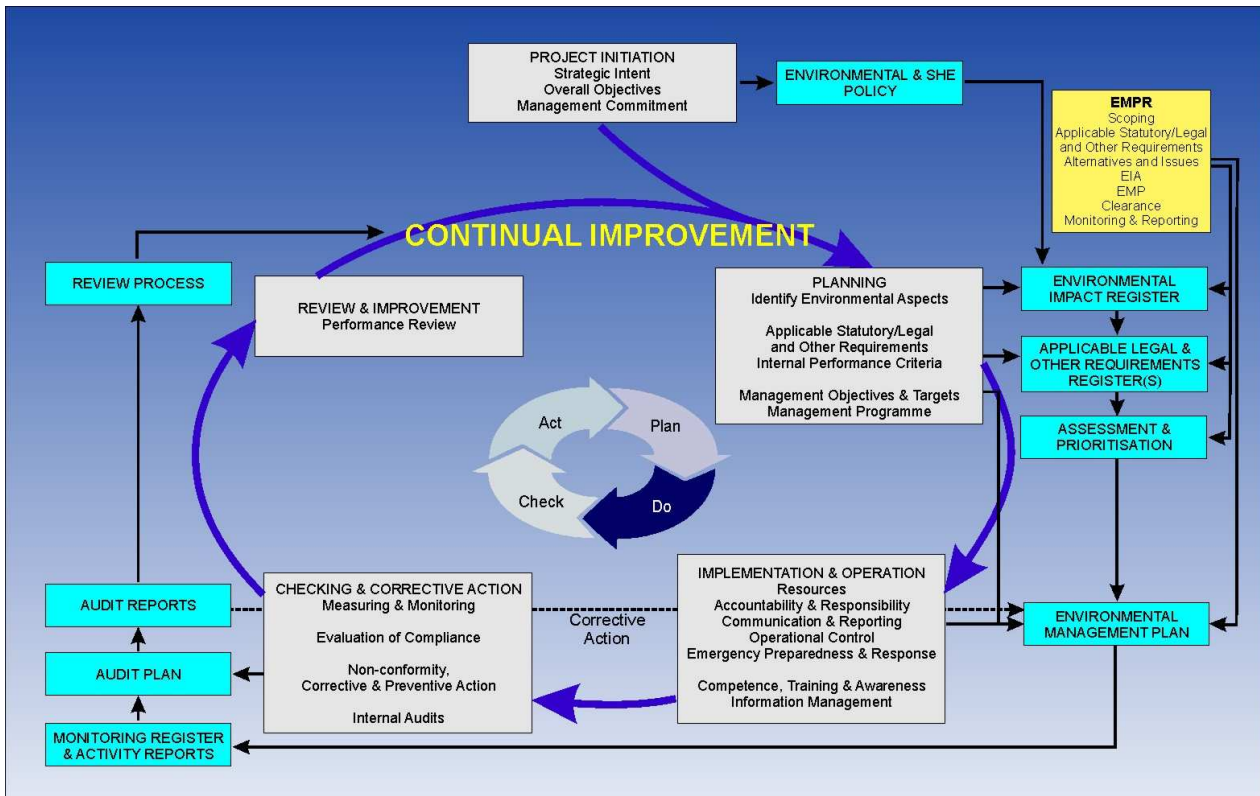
PROJECT INITIATION
Strategic Intent
Overall Objectives
Management Commitment

ENVIRONMENTAL & SHE POLICY

EMPR
Scoping
Applicable Statutory/Legal and Other Requirements
Alternatives and Issues
EIA
EMP
Clearance
Monitoring & Reporting

CONTINUAL IMPROVEMENT

REVIEW PROCESS

REVIEW & IMPROVEMENT
Performance Review

PLANNING
Identify Environmental Aspects

Applicable Statutory/Legal and Other Requirements
Internal Performance Criteria

Management Objectives & Targets
Management Programme

ENVIRONMENTAL IMPACT REGISTER

APPLICABLE LEGAL & OTHER REQUIREMENTS REGISTER(S)

ASSESSMENT & PRIORITISATION

Act
Plan
Check
Do

AUDIT REPORTS

CHECKING & CORRECTIVE ACTION
Measuring & Monitoring

Evaluation of Compliance

Non-conformity,
Corrective & Preventive Action

Internal Audits

Corrective Action

IMPLEMENTATION & OPERATION
Resources
Accountability & Responsibility
Communication & Reporting
Operational Control
Emergency Preparedness & Response

Competence, Training & Awareness
Information Management

ENVIRONMENTAL MANAGEMENT PLAN

AUDIT PLAN

MONITORING REGISTER & ACTIVITY REPORTS